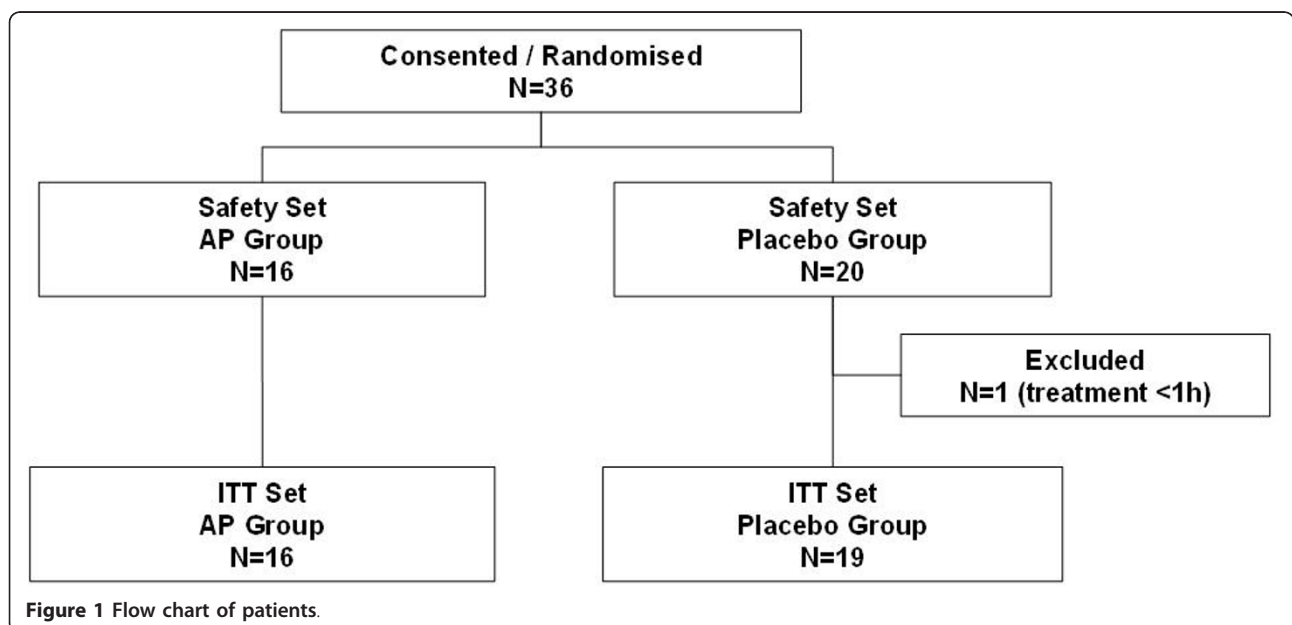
Consented / Randomised
N=36

Safety Set
AP Group
N=16

Safety Set
Placebo Group
N=20

Excluded
N=1 (treatment <1h)

ITT Set
AP Group
N=16

ITT Set
Placebo Group
N=19

**Figure 1** Flow chart of patients.